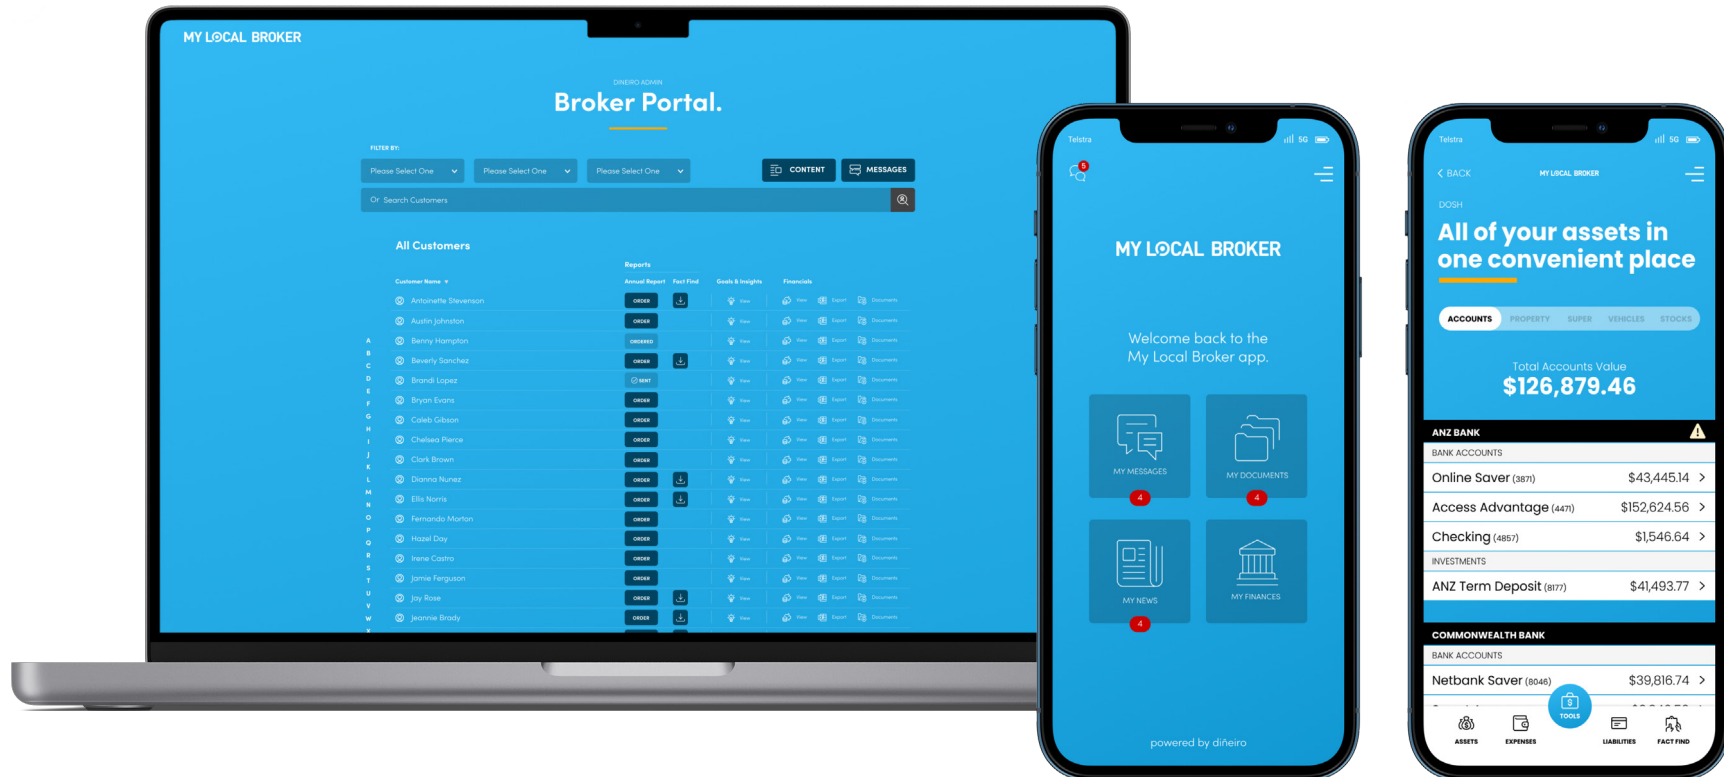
MY LOCAL BROKER

DINEIRO ADMIN

Broker Portal.

FILTER BY:

Please Select One
Please Select One
Please Select One
CONTENT
MESSAGES

Or Search Customers

All Customers

Reports

| Customer Name | Annual Report | Fact Find | Goals & Insights | Financials |
|---|---|---|---|---|
| Antoinette Stevenson | ORDER | | View | View Export Documents |
| Austin Johnston | ORDER | | View | View Export Documents |
| Benny Hampton | ORDERED | | View | View Export Documents |
| Beverly Sanchez | ORDER | | View | View Export Documents |
| Brandi Lopez | SENT | | View | View Export Documents |
| Bryan Evans | ORDER | | View | View Export Documents |
| Caleb Gibson | ORDER | | View | View Export Documents |
| Chelsea Pierce | ORDER | | View | View Export Documents |
| Clark Brown | ORDER | | View | View Export Documents |
| Dianna Nunez | ORDER | | View | View Export Documents |
| Ellis Norris | ORDER | | View | View Export Documents |
| Fernando Morton | ORDER | | View | View Export Documents |
| Hazel Day | ORDER | | View | View Export Documents |
| Irene Castro | ORDER | | View | View Export Documents |
| Jamie Ferguson | ORDER | | View | View Export Documents |
| Joy Rose | ORDER | | View | View Export Documents |
| Jeannie Brady | ORDER | | View | View Export Documents |

A B C D E F G H I J K L M N O P Q R S T U V W X

Telstra 5G

5

MY LOCAL BROKER

Welcome back to the My Local Broker app.

MY MESSAGES
4
MY DOCUMENTS
4
MY NEWS
4
MY FINANCES

powered by dinéiro

Telstra 5G

BACK
MY LOCAL BROKER

DOSH

All of your assets in one convenient place

ACCOUNTS PROPERTY SUPER VEHICLES STOCKS

Total Accounts Value
$126,879.46

ANZ BANK
BANK ACCOUNTS
Online Saver (3871) $43,445.14
Access Advantage (4471) $152,624.56
Checking (4857) $1,546.64
INVESTMENTS
ANZ Term Deposit (8177) $41,493.77

COMMONWEALTH BANK
BANK ACCOUNTS
Netbank Saver (8046) $39,816.74

ASSETS
EXPENSES
TOOLS
LIABILITIES
FACT FIND